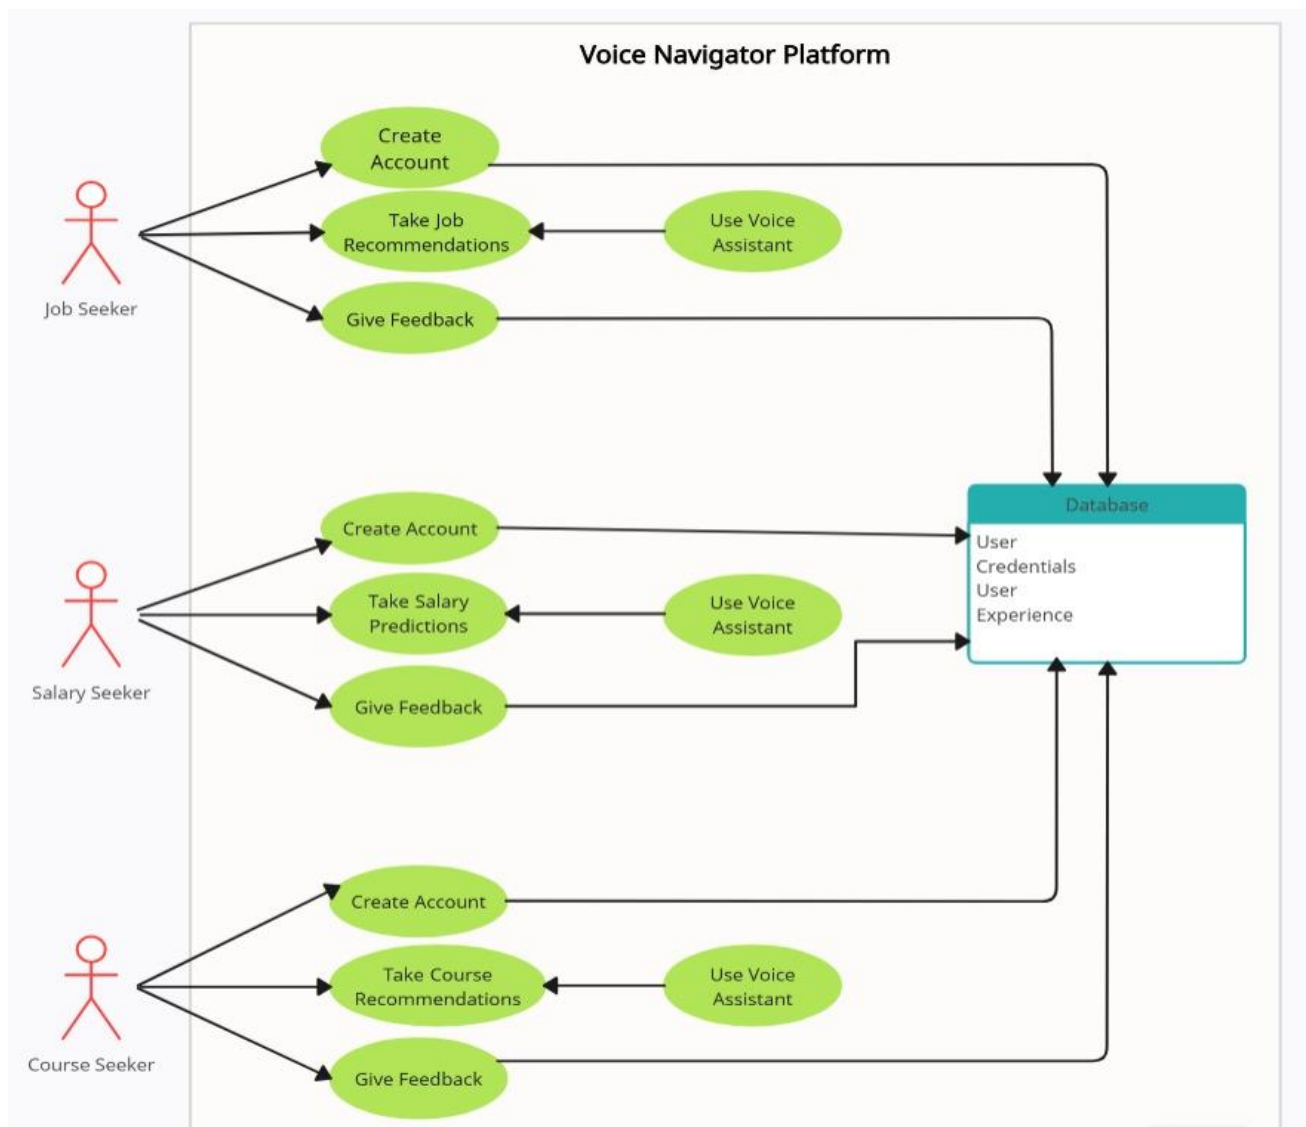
Voice Navigator Platform

Job Seeker

Create Account

Take Job Recommendations

Use Voice Assistant

Give Feedback

Database

User Credentials
User Experience

Salary Seeker

Create Account

Take Salary Predictions

Use Voice Assistant

Give Feedback

Course Seeker

Create Account

Take Course Recommendations

Use Voice Assistant

Give Feedback